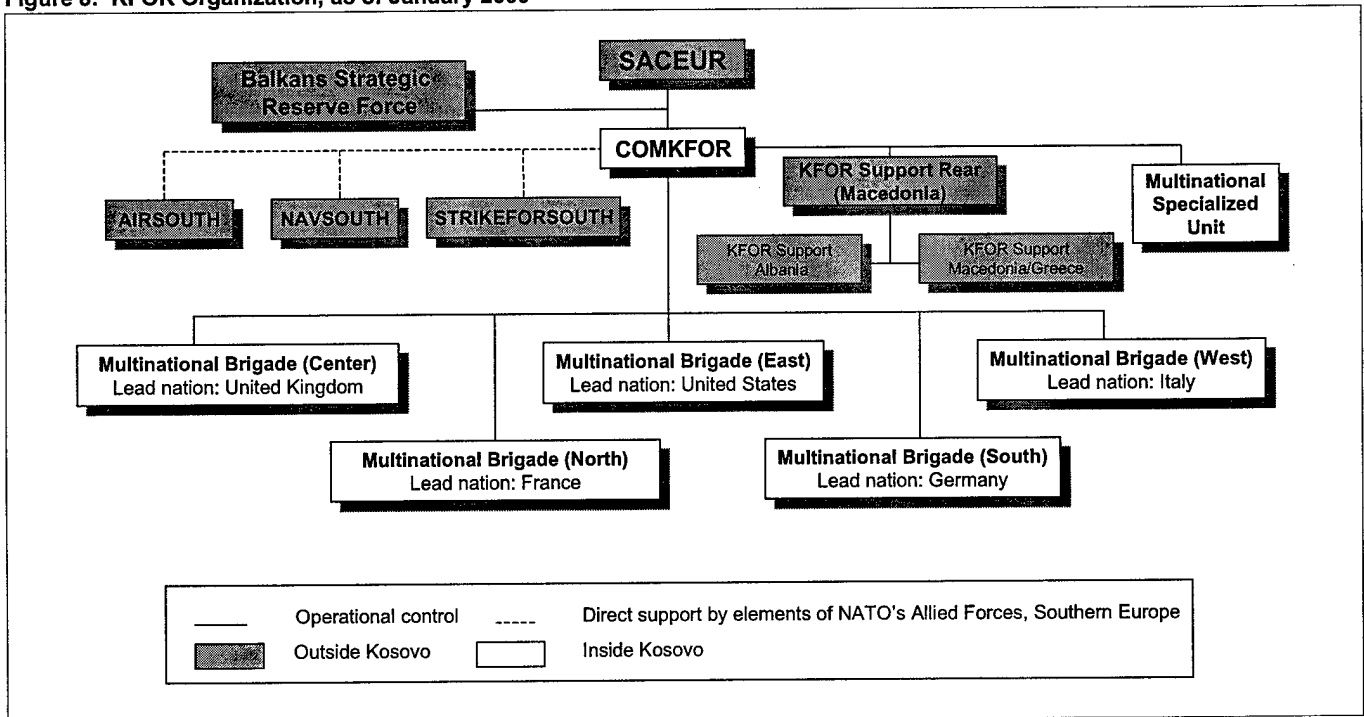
Figure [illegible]: KFOR Organization, as of January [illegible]

SACEUR

Balkans Strategic Reserve Force

COMKFOR

AIRSOUTH

NAVSOUTH

STRIKEFORSOUTH

KFOR Support Rear (Macedonia)

Multinational Specialized Unit

KFOR Support Albania

KFOR Support Macedonia/Greece

Multinational Brigade (Center)
Lead nation: United Kingdom

Multinational Brigade (East)
Lead nation: United States

Multinational Brigade (West)
Lead nation: Italy

Multinational Brigade (North)
Lead nation: France

Multinational Brigade (South)
Lead nation: Germany

Operational control

Direct support by elements of NATO's Allied Forces, Southern Europe

Outside Kosovo

Inside Kosovo